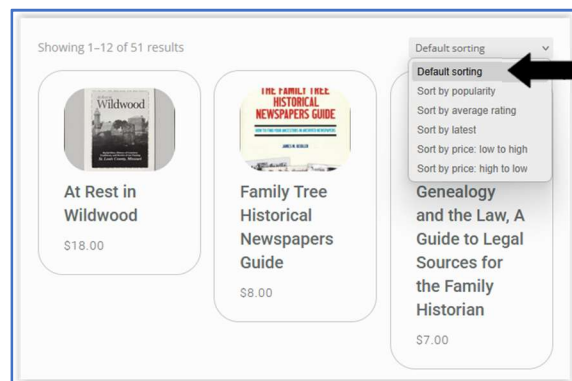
Showing 1–12 of 51 results

Default sorting

Default sorting
Sort by popularity
Sort by average rating
Sort by latest
Sort by price: low to high
Sort by price: high to low

Wildwood
St. Louis County, Missouri

At Rest in Wildwood

$18.00

THE FAMILY TREE HISTORICAL NEWSPAPERS GUIDE
HOW TO FIND YOUR ANCESTORS IN ARCHIVED NEWSPAPERS
JAMES M. BEIDLER

Family Tree Historical Newspapers Guide

$8.00

Genealogy and the Law, A Guide to Legal Sources for the Family Historian

$7.00